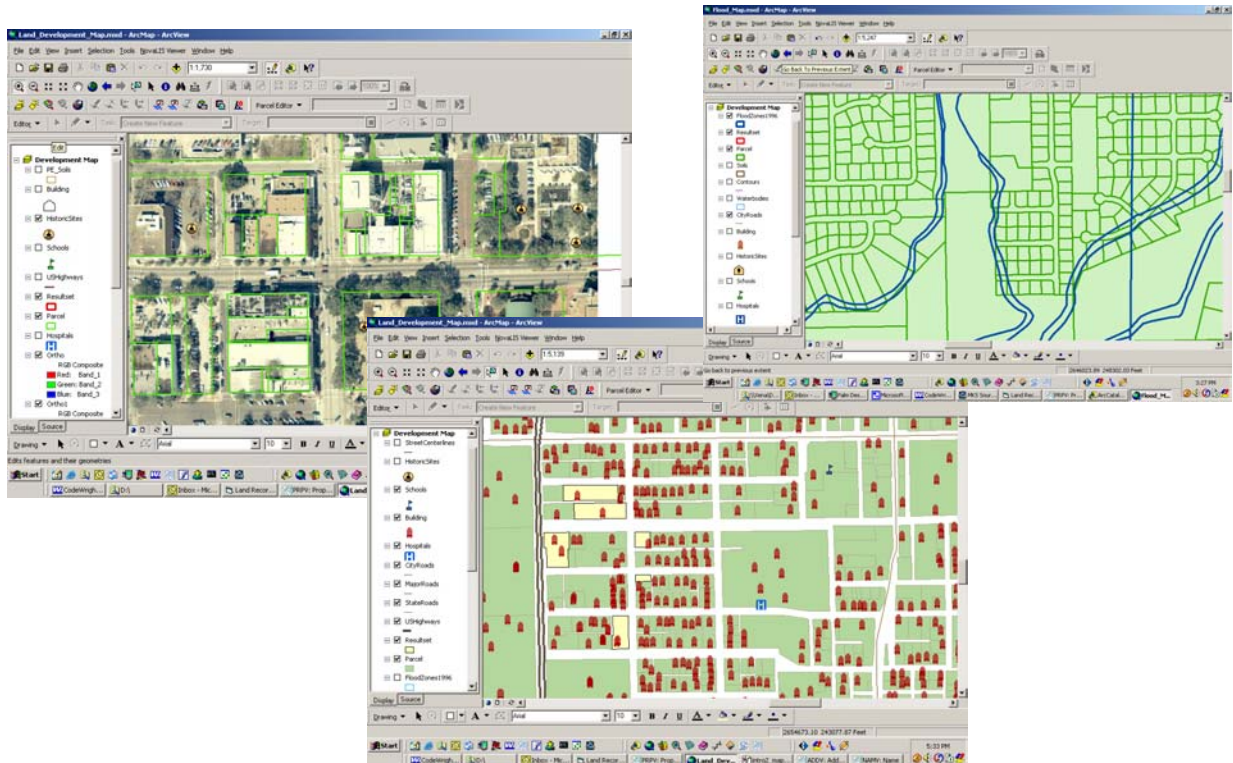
Land_Development_Map.mxd - ArcMap - ArcView

File Edit View Insert Selection Tools NovaLIS Viewer Window Help

1:1,730

Parcel Editor

Editor Task: Create New Feature Target:

Development Map
PE_Soils
Building
HistoricSites
Schools
USHighways
Resultset
Parcel
Hospitals
Ortho
RGB Composite
Red: Band_1
Green: Band_2
Blue: Band_3
Ortho1
RGB Composite

Display Source

Drawing Arial 10 B I U

Edits features and their geometries

Start CodeWrigh... D:\ Inbox - Mic... Land Recor... PRPV: Prop...

Flood_Map.mxd - ArcMap - ArcView

File Edit View Insert Selection Tools NovaLIS Viewer Window Help

1:5,247

Go Back To Previous Extent

Parcel Editor

Editor Task: Create New Feature Target:

Development Map
FloodZones1996
Resultset
Parcel
Soils
Contours
Waterbodies
CityRoads
Building
HistoricSites
Schools
Hospitals

Display Source

Drawing Arial 10 B I U

Go back to previous extent

2646623.89 240302.03 Feet

Start

3:27 PM

Land_Development_Map.mxd - ArcMap - ArcView

File Edit View Insert Selection Tools NovaLIS Viewer Window Help

1:5,135

Parcel Editor

Editor Task: Create New Feature Target:

Development Map
StreetCenterlines
HistoricSites
Schools
Building
Hospitals
CityRoads
MajorRoads
StateRoads
USHighways
Resultset
Parcel
FloodZones1996

Display Source

Drawing Arial 10 B I U

2654673.10 243077.07 Feet

Start CodeWrigh... Inbox - Mic... Land Recor... PRPV: Prop... Land Dev... Intro2 map... ADDV: Add... NAMV: Name

5:33 PM